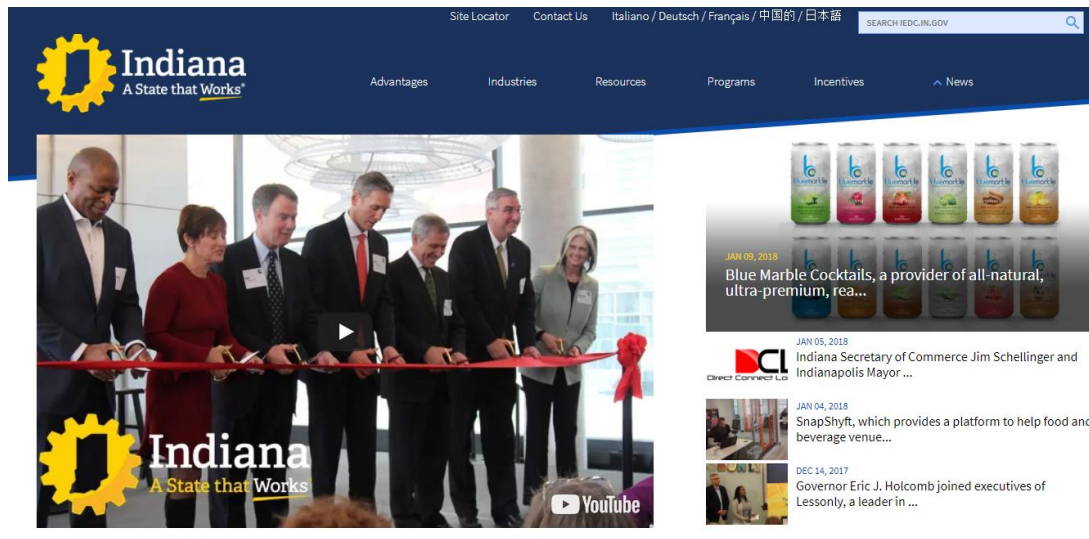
Site Locator Contact Us Italiano / Deutsch / Français / 中国的 / 日本語

SEARCH IEDC.IN.GOV

Indiana
A State that Works®

Advantages Industries Resources Programs Incentives News

Indiana
A State that Works

YouTube

bluemarble

JAN 09, 2018
Blue Marble Cocktails, a provider of all-natural, ultra-premium, rea...

DCI
Direct Connect Lo

JAN 05, 2018
Indiana Secretary of Commerce Jim Schellinger and Indianapolis Mayor ...

JAN 04, 2018
SnapShyft, which provides a platform to help food and beverage venue...

DEC 14, 2017
Governor Eric J. Holcomb joined executives of Lessonly, a leader in ...